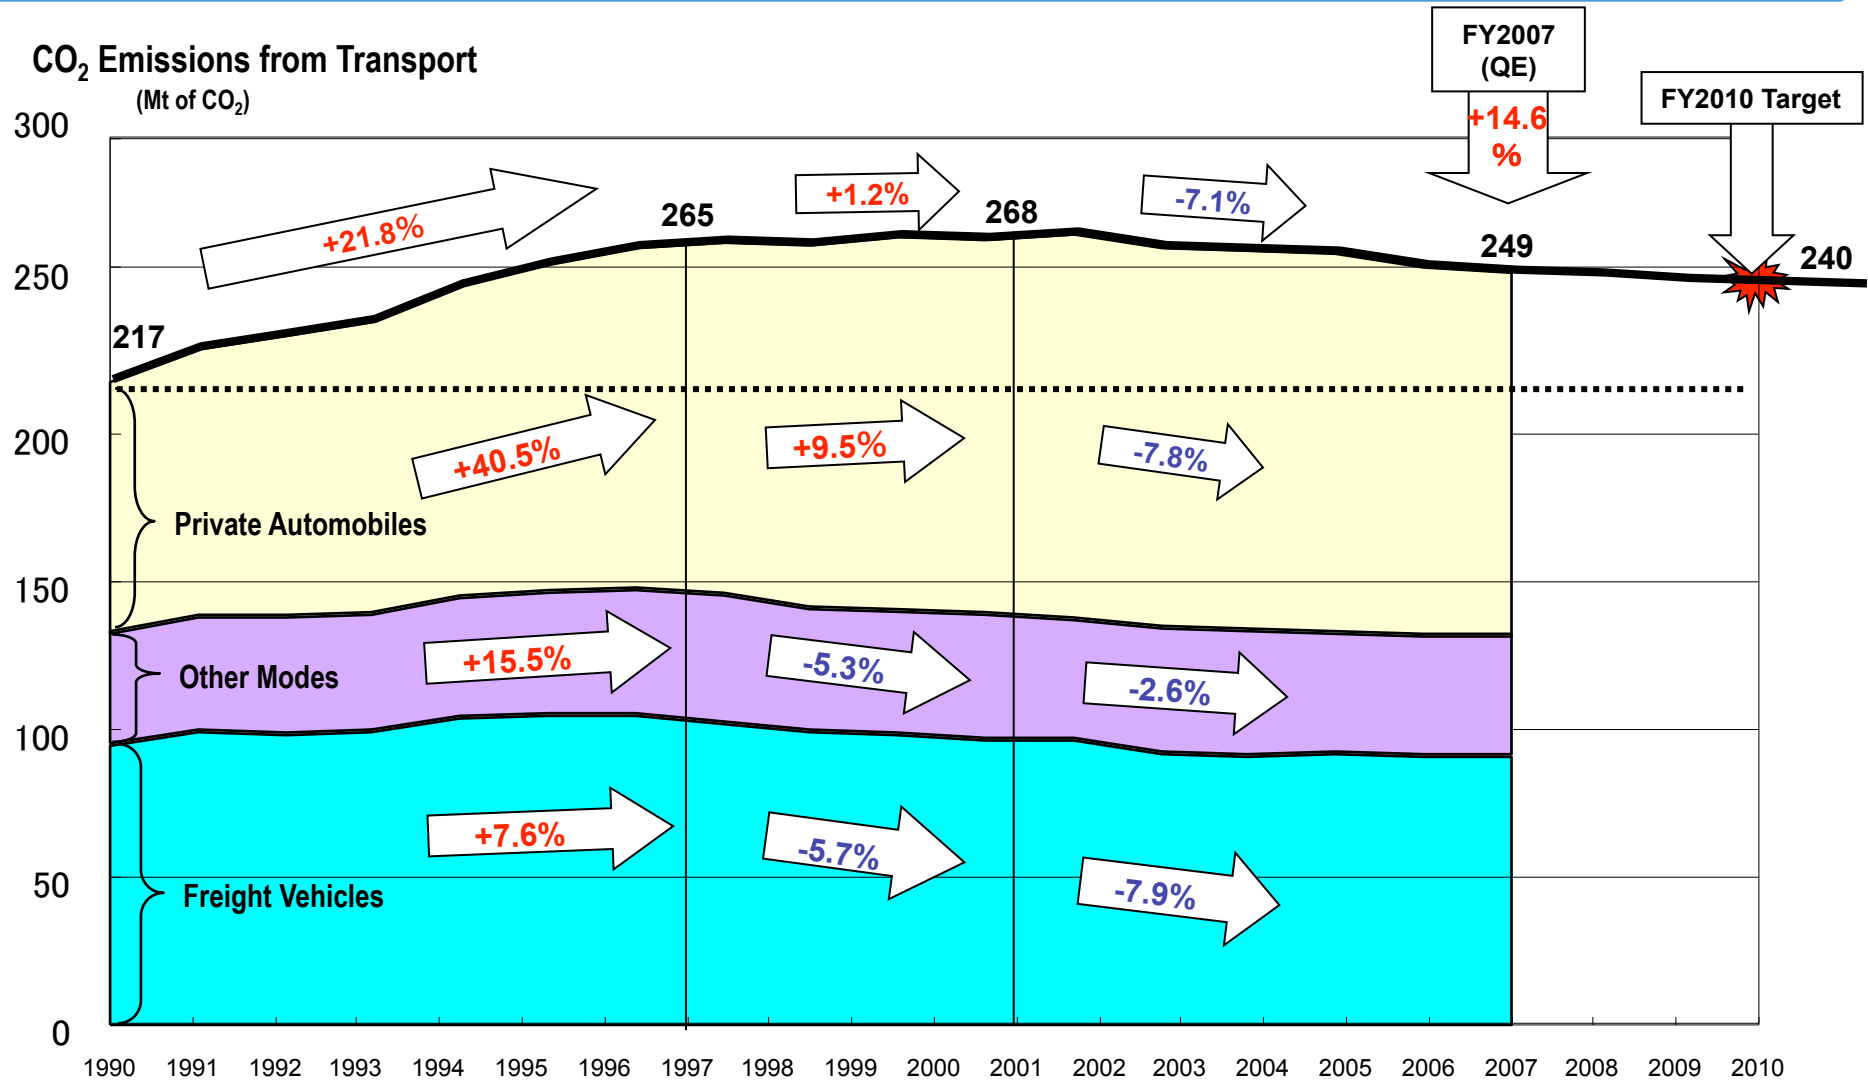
$CO_2$ Emissions from Transport

(Mt of $CO_2$)

FY2007 (QE)

+14.6 %

FY2010 Target

300

250

200

150

100

50

0

+21.8%

+1.2%

-7.1%

265

268

249

240

217

+40.5%

+9.5%

-7.8%

Private Automobiles

+15.5%

-5.3%

-2.6%

Other Modes

+7.6%

-5.7%

-7.9%

Freight Vehicles

1990 1991 1992 1993 1994 1995 1996 1997 1998 1999 2000 2001 2002 2003 2004 2005 2006 2007 2008 2009 2010